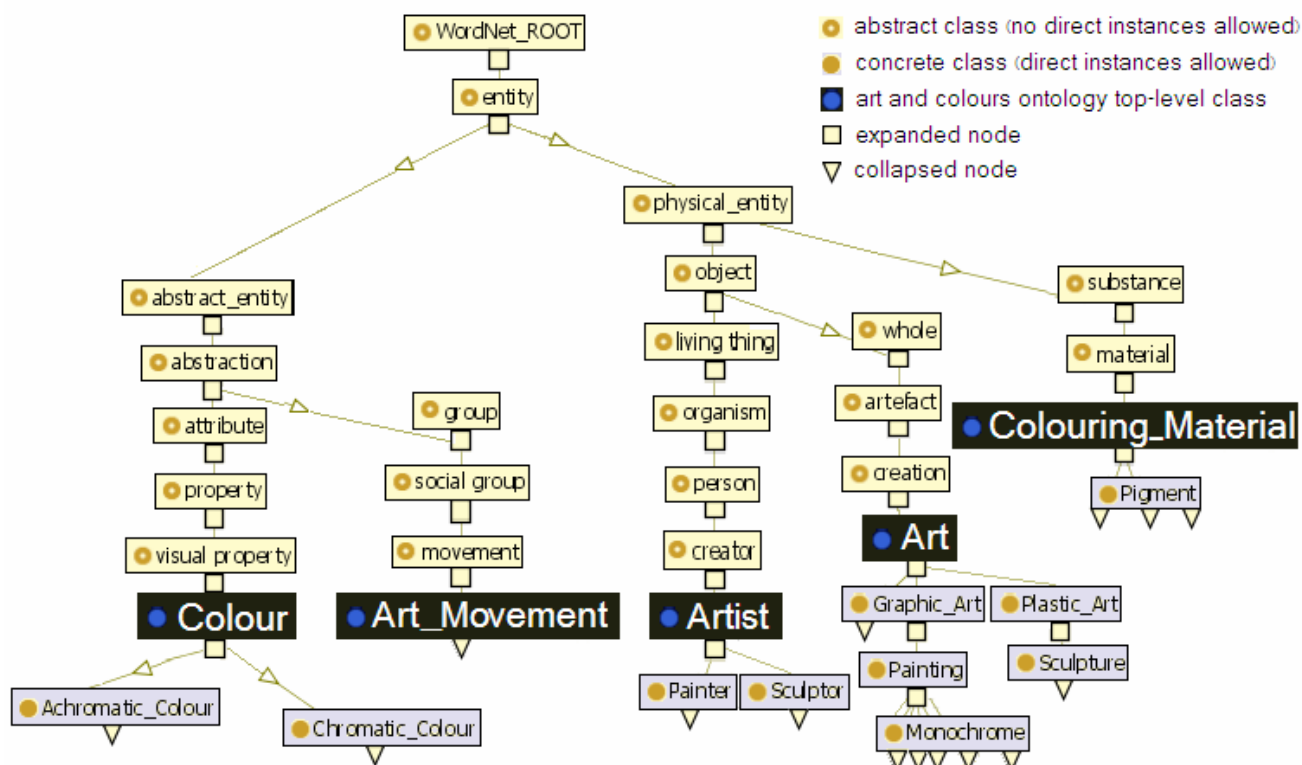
abstract class (no direct instances allowed)
concrete class (direct instances allowed)
art and colours ontology top-level class
expanded node
collapsed node

WordNet_ROOT
entity
physical_entity
abstract_entity
abstraction
attribute
property
visual property
Colour
Achromatic_Colour
Chromatic_Colour
group
social group
movement
Art_Movement
object
living thing
organism
person
creator
Artist
Painter
Sculptor
whole
artefact
creation
Art
Graphic_Art
Plastic_Art
Painting
Sculpture
Monochrome
substance
material
Colouring_Material
Pigment